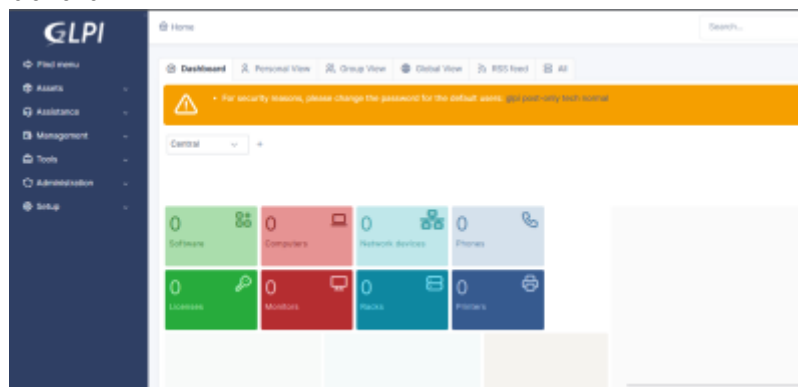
GLPI

Find menu
Assets
Assistance
Management
Tools
Administration
Setup

Home

Search...

Dashboard
Personal View
Group View
Global View
RSS feed
All

For security reasons, please change the password for the default users: glpi post-only tech normal

Central
+

0
Software

0
Computers

0
Network devices

0
Phones

0
Licenses

0
Monitors

0
Racks

0
Printers